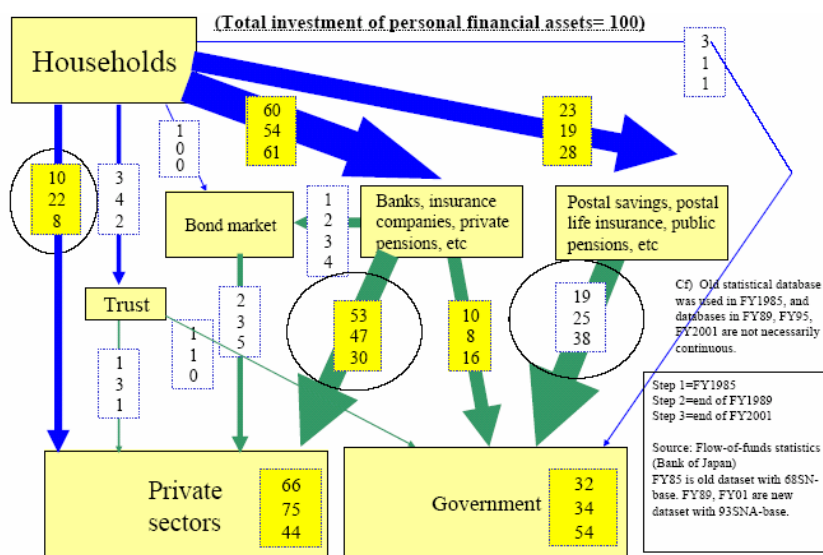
(Total investment of personal financial assets= 100)

Households

3
1
1

60
54
61

23
19
28

1
0
0

10
22
8

3
4
2

Bond market

1
2
3
4

Banks, insurance companies, private pensions, etc

Postal savings, postal life insurance, public pensions, etc

Trust

2
3
5

1
1
0

53
47
30

10
8
16

19
25
38

Cf) Old statistical database was used in FY1985, and databases in FY89, FY95, FY2001 are not necessarily continuous.

1
3
1

Step 1=FY1985
Step 2=end of FY1989
Step 3=end of FY2001

Source: Flow-of-funds statistics (Bank of Japan)
FY85 is old dataset with 68SN-base. FY89, FY01 are new dataset with 93SNA-base.

Private sectors

66
75
44

Government

32
34
54